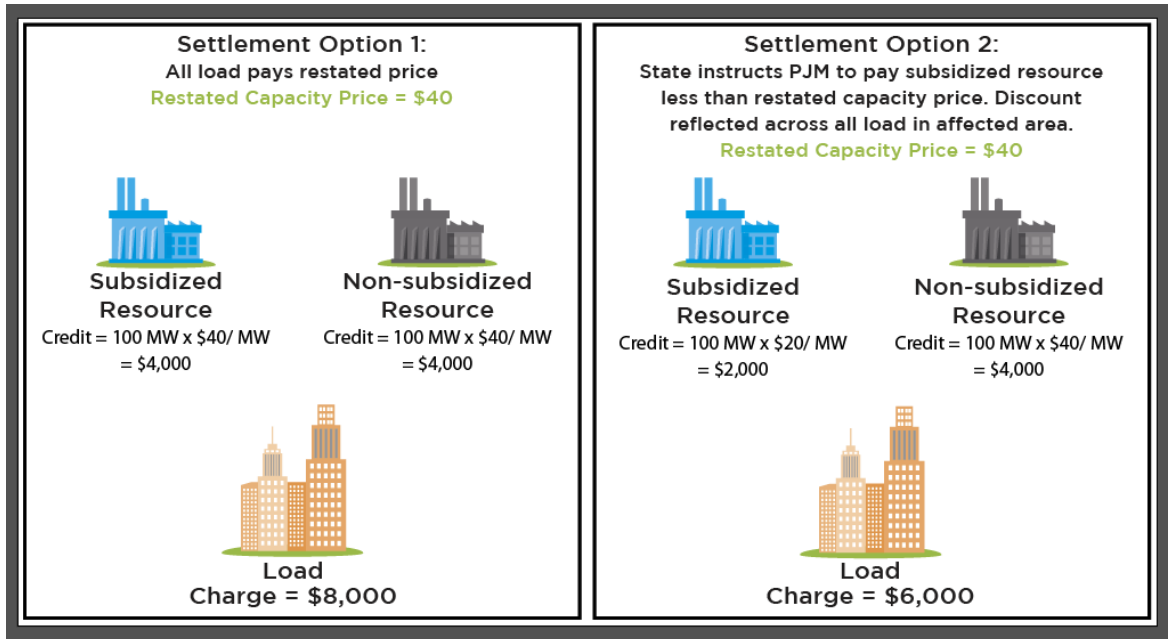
Settlement Option 1:
All load pays restated price
Restated Capacity Price = $40

Subsidized Resource
Credit = 100 MW x $40/ MW = $4,000

Non-subsidized Resource
Credit = 100 MW x $40/ MW = $4,000

Load
Charge = $8,000

Settlement Option 2:
State instructs PJM to pay subsidized resource less than restated capacity price. Discount reflected across all load in affected area.
Restated Capacity Price = $40

Subsidized Resource
Credit = 100 MW x $20/ MW = $2,000

Non-subsidized Resource
Credit = 100 MW x $40/ MW = $4,000

Load
Charge = $6,000